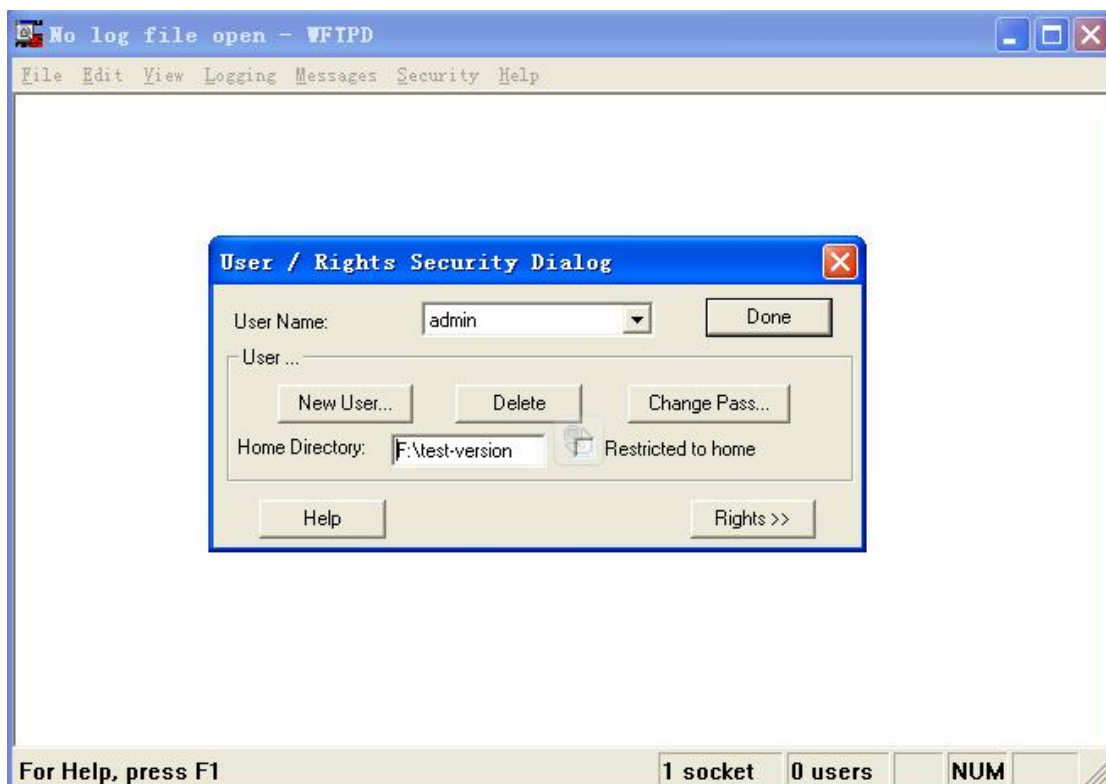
No log file open - WFTPD

File Edit View Logging Messages Security Help

User / Rights Security Dialog

User Name: admin

Done

User ...

New User...

Delete

Change Pass...

Home Directory: F:\test-version

Restricted to home

Help

Rights >>

For Help, press F1

1 socket

0 users

NUM